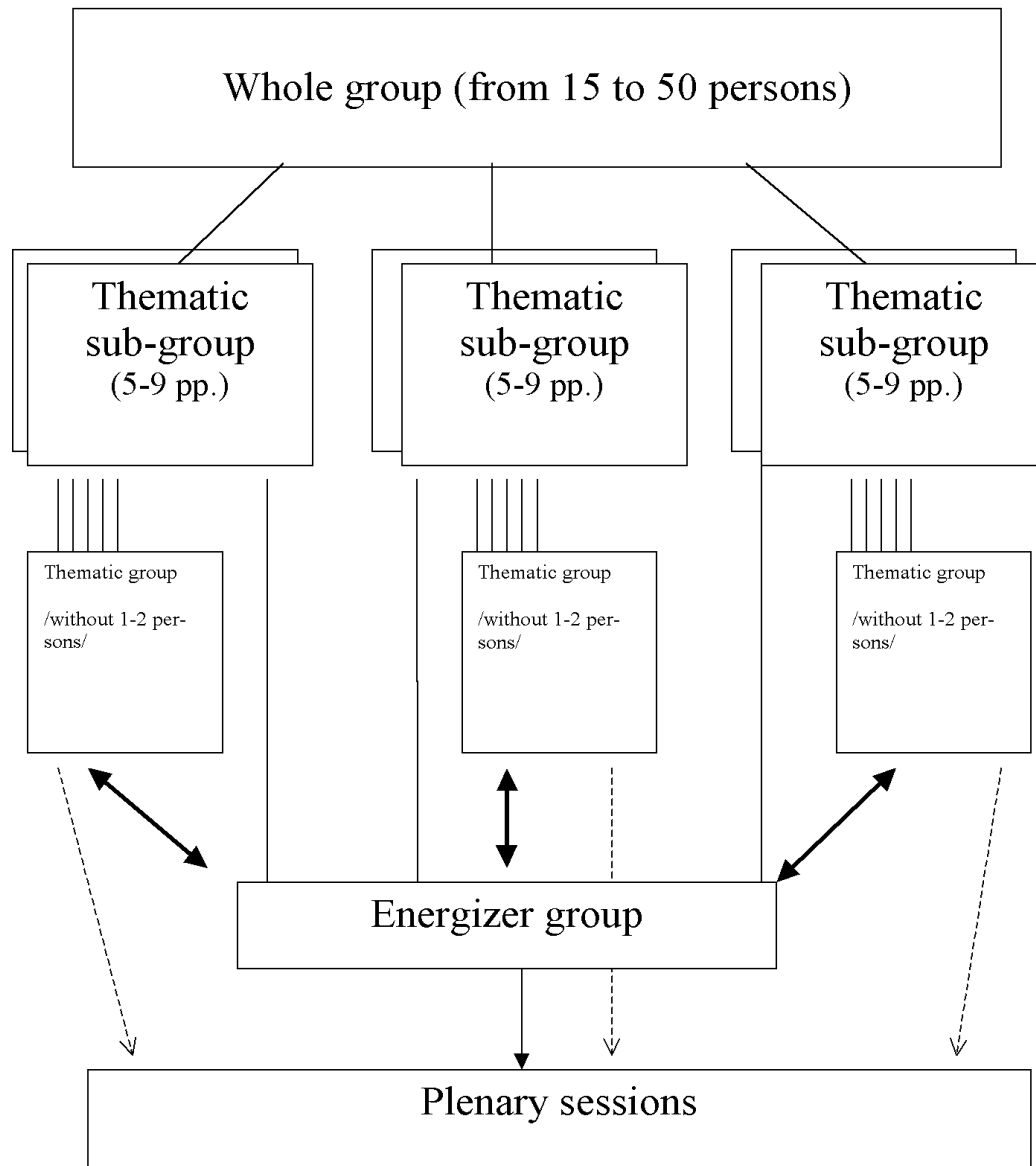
Whole group (from 15 to 50 persons)

Thematic sub-group (5-9 pp.)

Thematic sub-group (5-9 pp.)

Thematic sub-group (5-9 pp.)

Thematic group

/without 1-2 persons/

Thematic group

/without 1-2 persons/

Thematic group

/without 1-2 persons/

Energizer group

Plenary sessions